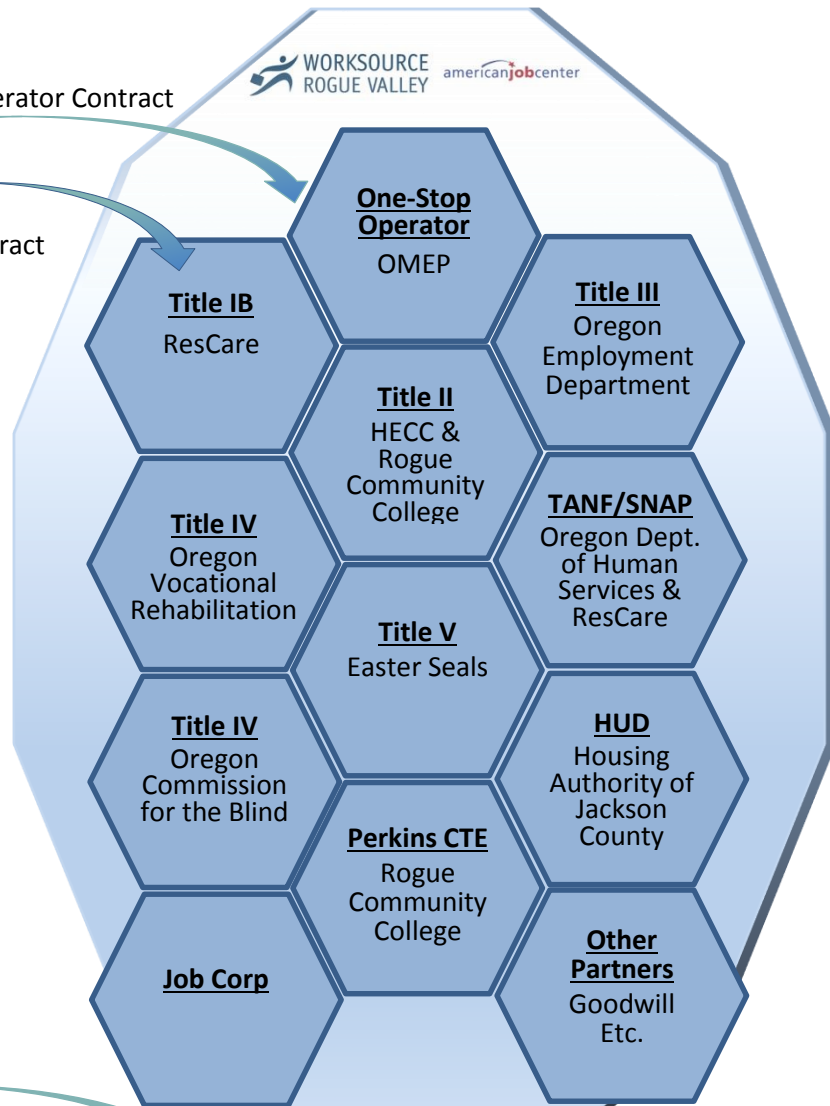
erator Contract

ract

WORKSOURCE ROGUE VALLEY americanjobcenter

One-Stop Operator
OMEP

Title IB
ResCare

Title III
Oregon Employment Department

Title II
HECC & Rogue Community College

Title IV
Oregon Vocational Rehabilitation

TANF/SNAP
Oregon Dept. of Human Services & ResCare

Title V
Easter Seals

Title IV
Oregon Commission for the Blind

HUD
Housing Authority of Jackson County

Perkins CTE
Rogue Community College

Job Corp

Other Partners
Goodwill Etc.